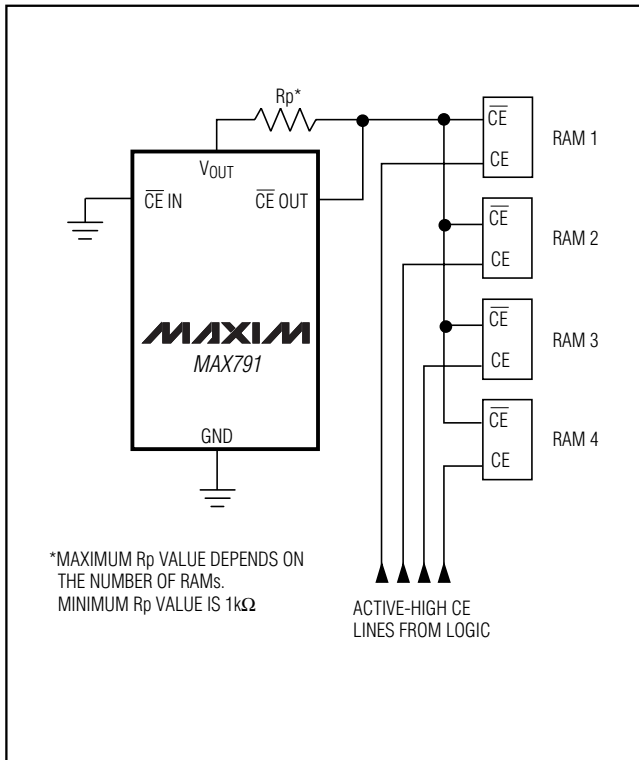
Rp*

$V_{OUT}$

$\overline{CE}$ IN

$\overline{CE}$ OUT

MAXIM

MAX791

GND

$\overline{CE}$

CE

RAM 1

$\overline{CE}$

CE

RAM 2

$\overline{CE}$

CE

RAM 3

$\overline{CE}$

CE

RAM 4

*MAXIMUM Rp VALUE DEPENDS ON THE NUMBER OF RAMs. MINIMUM Rp VALUE IS 1k$\Omega$

ACTIVE-HIGH CE LINES FROM LOGIC